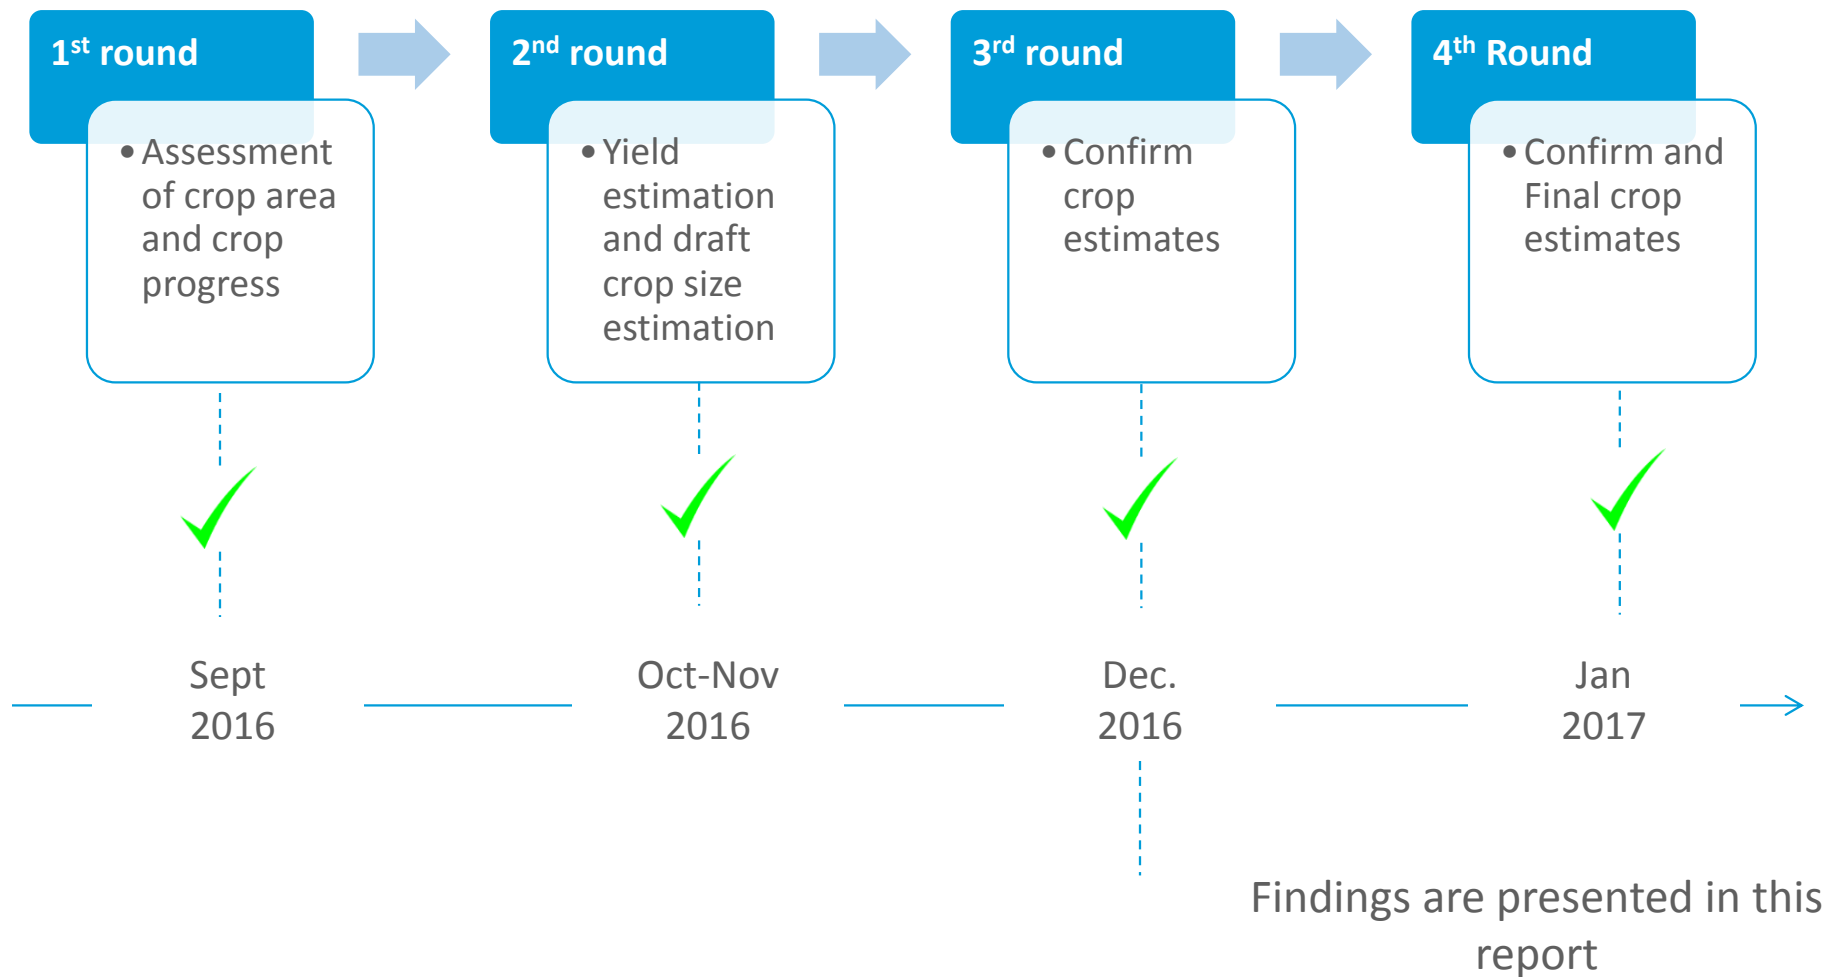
1$^{st}$ round

• Assessment of crop area and crop progress

2$^{nd}$ round

• Yield estimation and draft crop size estimation

3$^{rd}$ round

• Confirm crop estimates

4$^{th}$ Round

• Confirm and Final crop estimates

Sept 2016

Oct-Nov 2016

Dec. 2016

Jan 2017

Findings are presented in this report